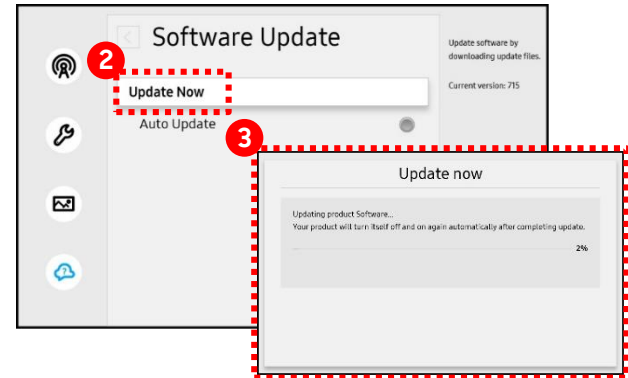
Software Update

2

Update Now

Auto Update

Update software by downloading update files.

Current version: 715

3

Update now

Updating product Software...
Your product will turn itself off and on again automatically after completing update.

2%